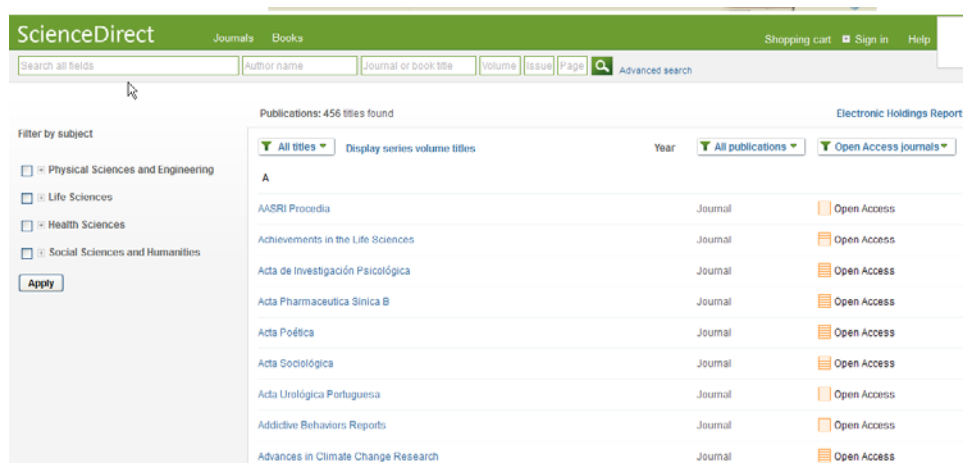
ScienceDirect Journals Books Shopping cart Sign in Help

Search all fields | Author name | Journal or book title | Volume | Issue | Page | Advanced search

Publications: 456 titles found

Electronic Holdings Report

Filter by subject

Physical Sciences and Engineering

Life Sciences

Health Sciences

Social Sciences and Humanities

Apply

All titles | Display series volume titles | Year | All publications | Open Access journals

A

| | | |
|---|---|---|
| AASRI Procedia | Journal | Open Access |
| Achievements in the Life Sciences | Journal | Open Access |
| Acta de Investigación Psicológica | Journal | Open Access |
| Acta Pharmaceutica Sinica B | Journal | Open Access |
| Acta Poética | Journal | Open Access |
| Acta Sociológica | Journal | Open Access |
| Acta Urológica Portuguesa | Journal | Open Access |
| Addictive Behaviors Reports | Journal | Open Access |
| Advances in Climate Change Research | Journal | Open Access |